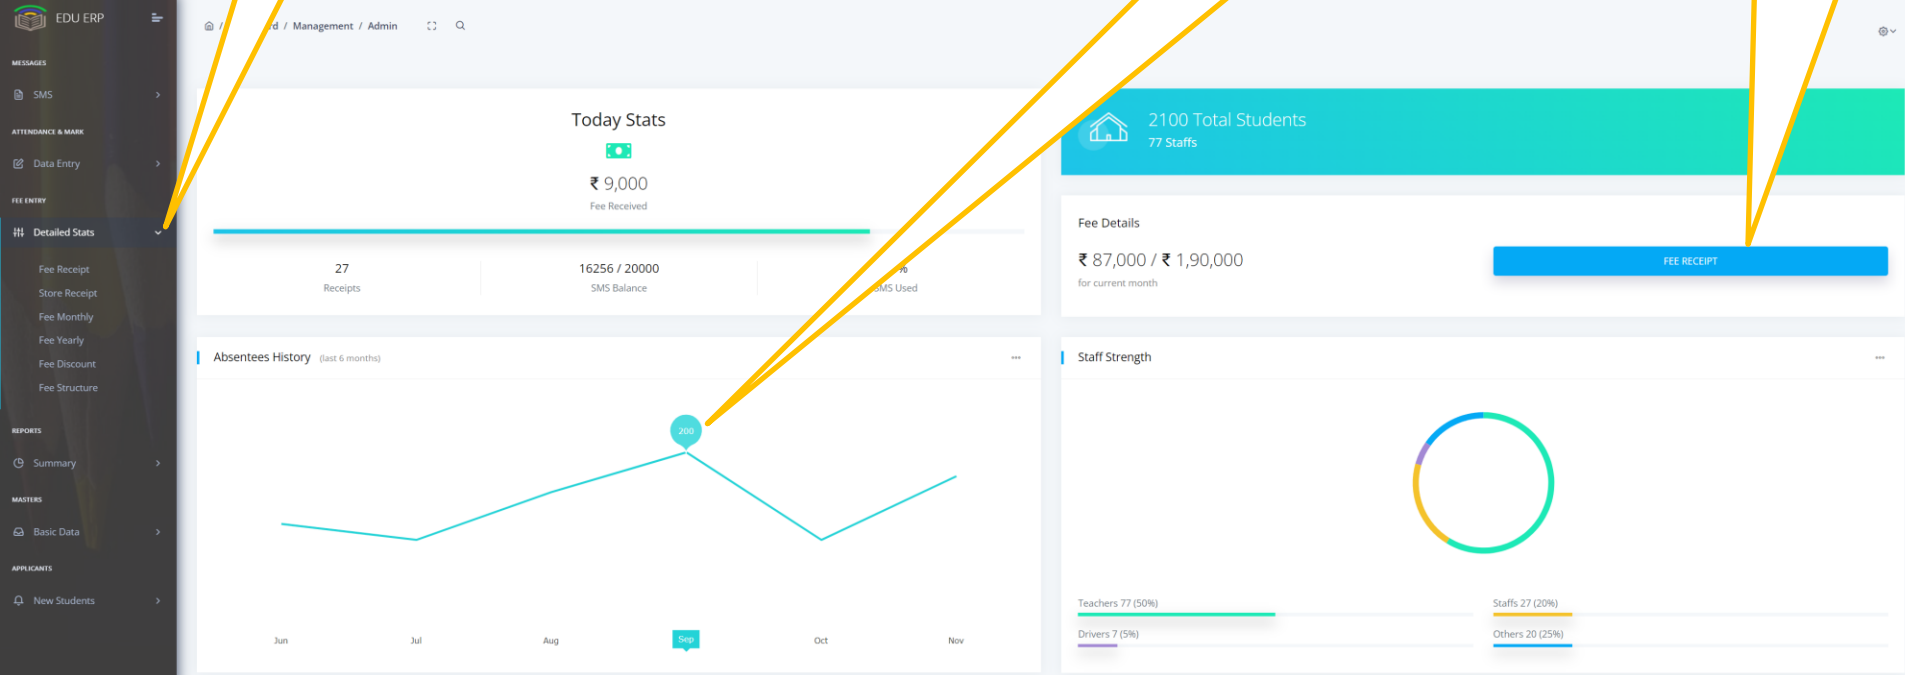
EDU ERP

MESSAGES

SMS

ATTENDANCE & MARK

Data Entry

FEE ENTRY

Detailed Stats

Fee Receipt
Store Receipt
Fee Monthly
Fee Yearly
Fee Discount
Fee Structure

REPORTS

Summary

MASTERS

Basic Data

APPLICANTS

New Students

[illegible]d / Management / Admin

Today Stats

₹ 9,000
Fee Received

27
Receipts

16256 / 20000
SMS Balance

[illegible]%
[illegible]MS Used

2100 Total Students
77 Staffs

Fee Details

₹ 87,000 / ₹ 1,90,000
for current month

FEE RECEIPT

Absentees History (last 6 months)

200

Jun Jul Aug Sep Oct Nov

Staff Strength

Teachers 77 (50%)
Staffs 27 (20%)
Drivers 7 (5%)
Others 20 (25%)